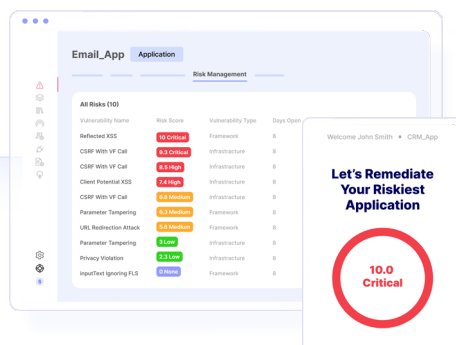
Email_App

Application

Risk Management

All Risks (10)

| Vulnerability Name | Risk Score | Vulnerability Type | Days Open |
|---|---|---|---|
| Reflected XSS | 10 Critical | Framework | 8 |
| CSRF With VF Call | 9.3 Critical | Infrastracture | 8 |
| CSRF With VF Call | 8.5 High | Infrastracture | 8 |
| Client Potential XSS | 7.4 High | Infrastracture | 8 |
| CSRF With VF Call | 5.6 Medium | Infrastracture | 8 |
| Parameter Tampering | 5.3 Medium | Framework | 8 |
| URL Redirection Attack | 5.6 Medium | Infrastracture | 8 |
| Parameter Tampering | 3 Low | Infrastracture | 8 |
| Privacy Violation | 2.3 Low | Framework | 8 |
| InputText Ignoring FLS | 0 None | Infrastracture | 8 |

S

Welcome John Smith • CRM_App

Let's Remediate Your Riskiest Application

10.0
Critical